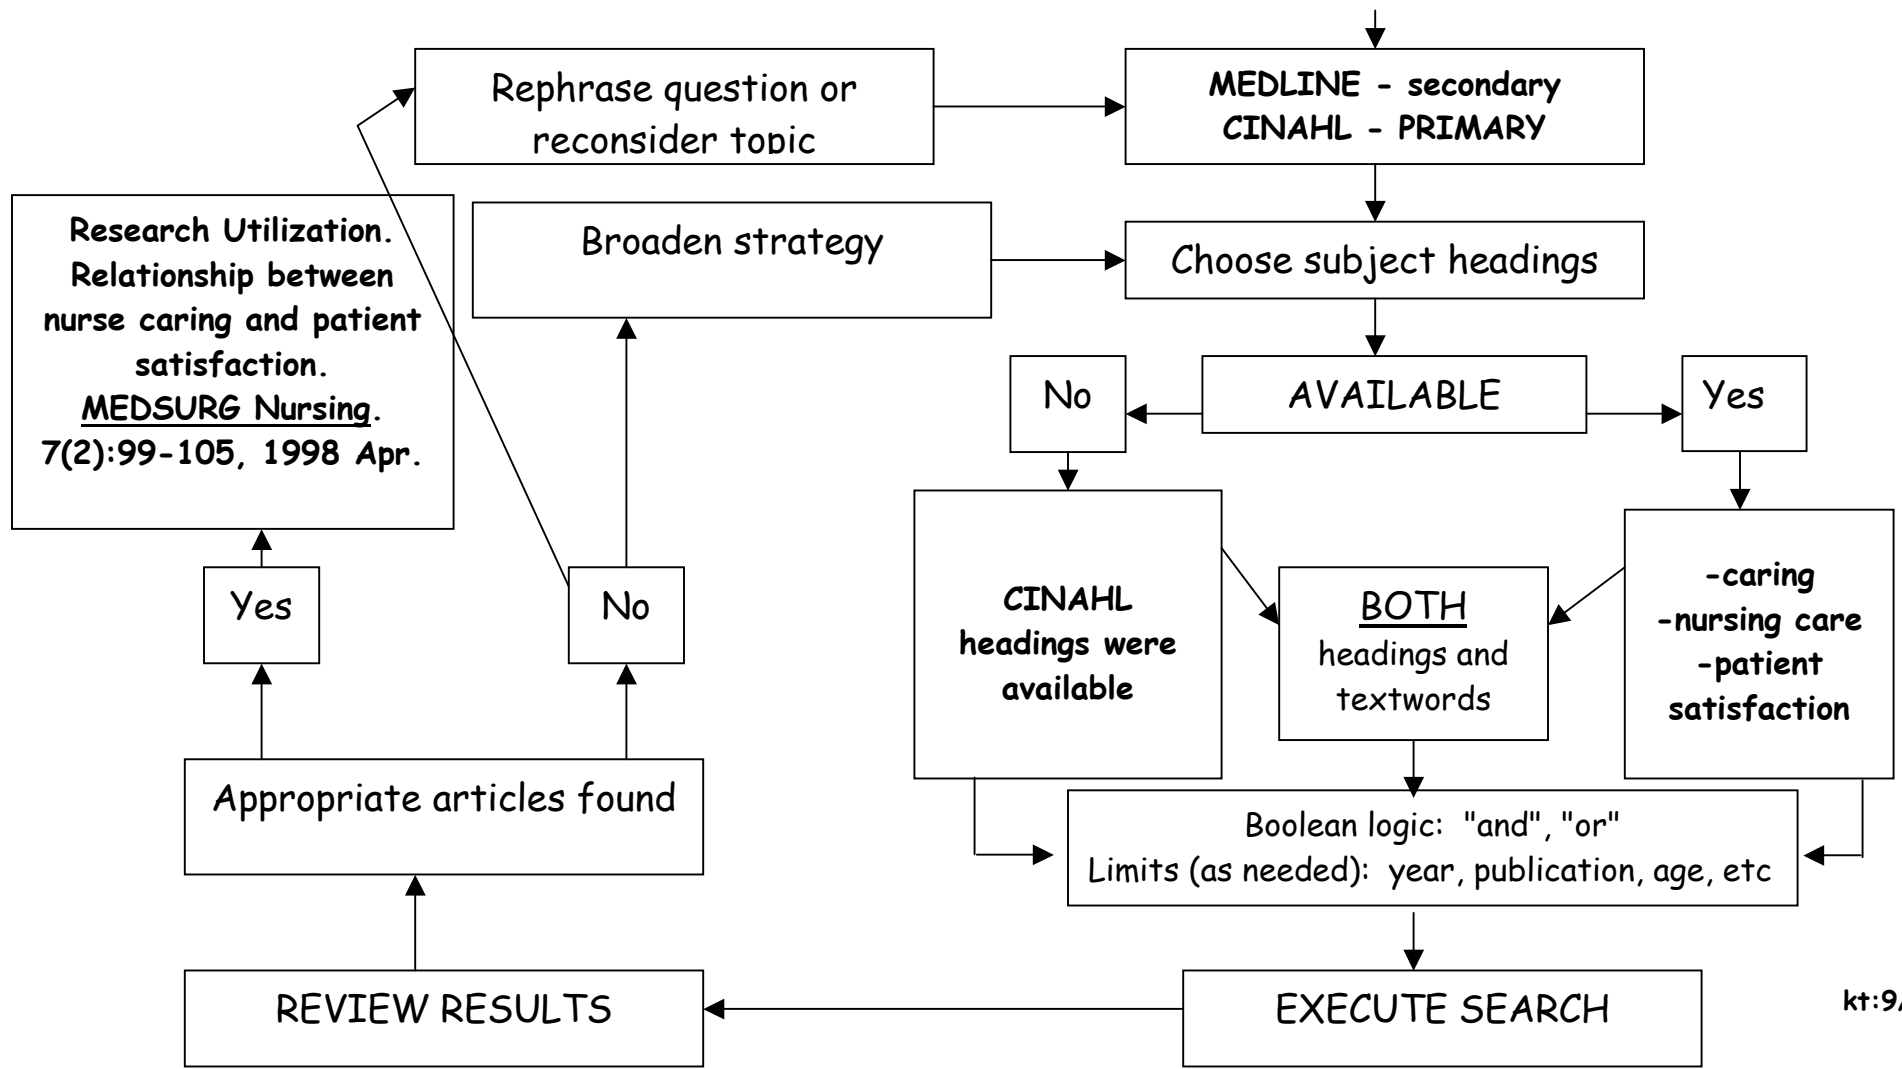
Rephrase question or reconsider topic

MEDLINE - secondary
CINAHL - PRIMARY

Research Utilization. Relationship between nurse caring and patient satisfaction. MEDSURG Nursing. 7(2):99-105, 1998 Apr.

Broaden strategy

Choose subject headings

No

AVAILABLE

Yes

CINAHL headings were available

BOTH headings and textwords

-caring
-nursing care
-patient satisfaction

Yes

No

Appropriate articles found

Boolean logic: "and", "or"
Limits (as needed): year, publication, age, etc

REVIEW RESULTS

EXECUTE SEARCH

kt:9/